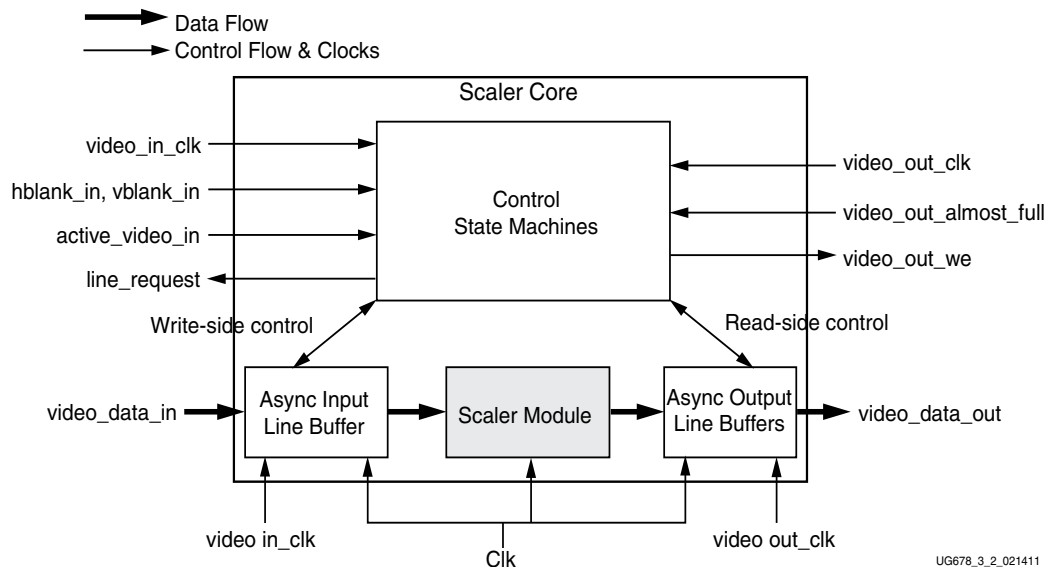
Data Flow
Control Flow & Clocks

Scaler Core

video_in_clk
hblank_in, vblank_in
active_video_in
line_request

Control
State Machines

video_out_clk
video_out_almost_full
video_out_we

Write-side control
Read-side control

video_data_in
Async Input
Line Buffer
Scaler Module
Async Output
Line Buffers
video_data_out

video in_clk
Clk
video out_clk

UG678_3_2_021411